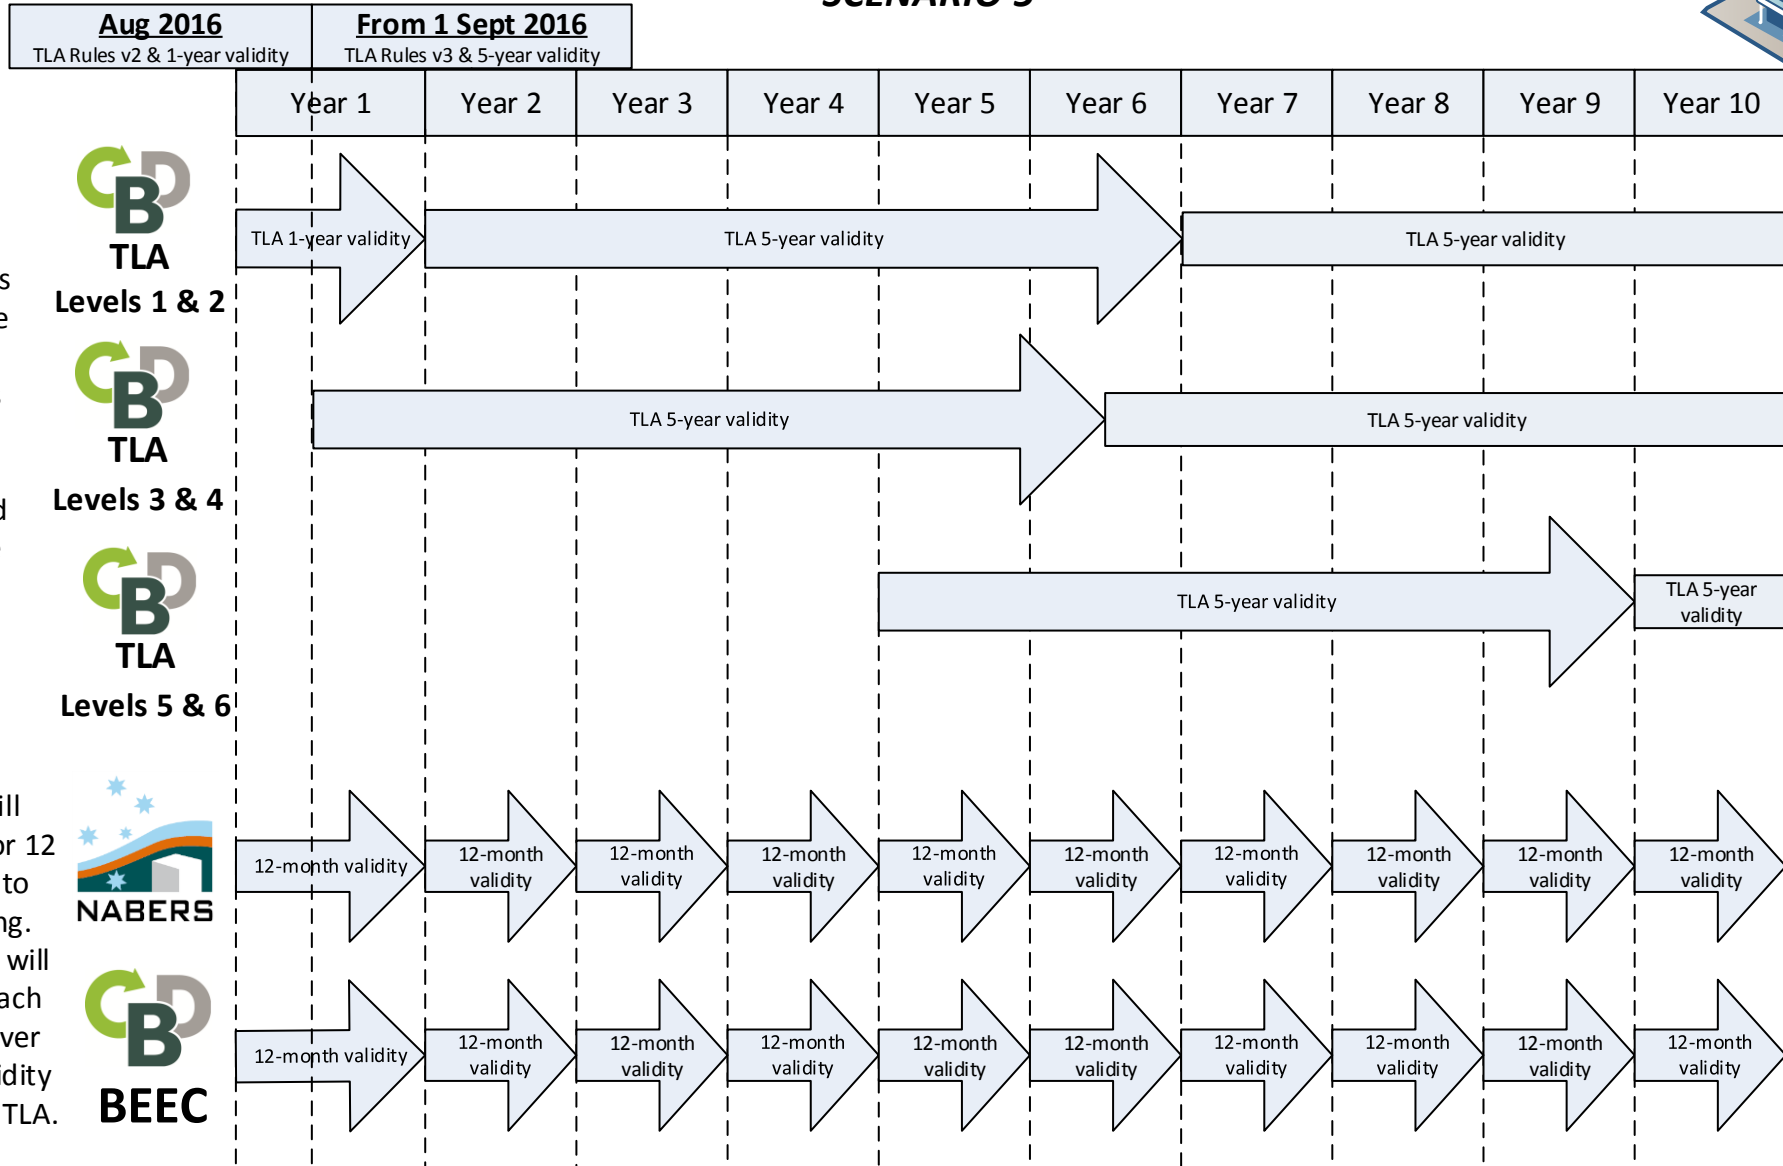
| Aug 2016 TLA Rules v2 & 1-year validity | From 1 Sept 2016 TLA Rules v3 & 5-year validity |
|---|---|

| Year 1 | Year 2 | Year 3 | Year 4 | Year 5 | Year 6 | Year 7 | Year 8 | Year 9 | Year 10 |
|---|---|---|---|---|---|---|---|---|---|

TLA Levels 1 & 2

TLA 1-year validity

TLA 5-year validity

TLA 5-year validity

TLA Levels 3 & 4

TLA 5-year validity

TLA 5-year validity

TLA Levels 5 & 6

TLA 5-year validity

TLA 5-year validity

NABERS

12-month validity

12-month validity

12-month validity

12-month validity

12-month validity

12-month validity

12-month validity

12-month validity

12-month validity

12-month validity

BEEC

12-month validity

12-month validity

12-month validity

12-month validity

12-month validity

12-month validity

12-month validity

12-month validity

12-month validity

12-month validity

s
e
d
ill
or 12
to
ng.
will
ach
ver
idity
TLA.